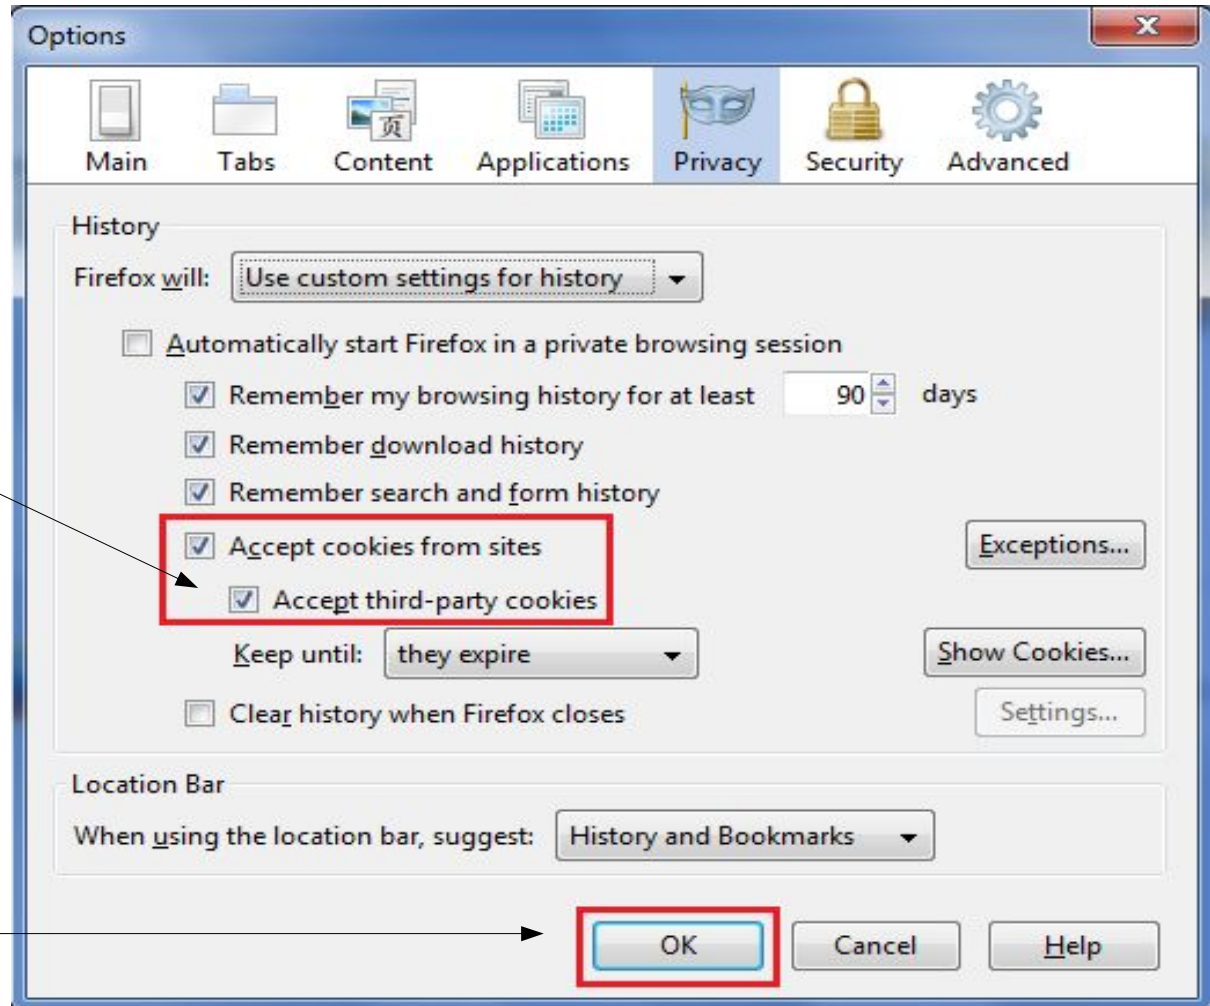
Options

Main Tabs Content Applications Privacy Security Advanced

History

Firefox will: Use custom settings for history

Automatically start Firefox in a private browsing session

Remember my browsing history for at least 90 days

Remember download history

Remember search and form history

Accept cookies from sites

Exceptions...

Accept third-party cookies

Keep until: they expire

Show Cookies...

Clear history when Firefox closes

Settings...

Location Bar

When using the location bar, suggest: History and Bookmarks

OK Cancel Help